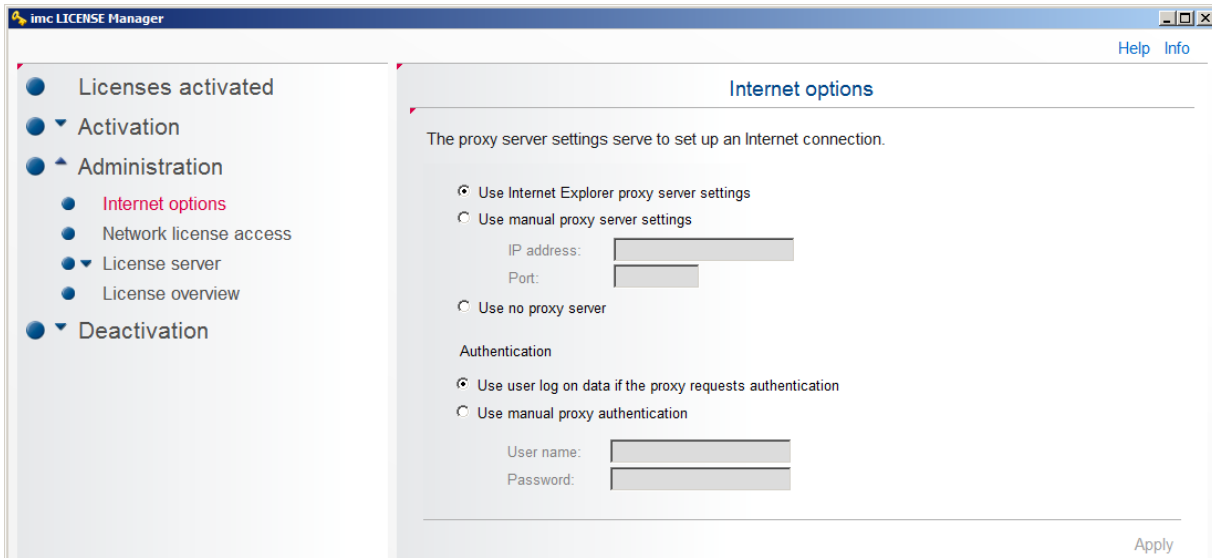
imc LICENSE Manager

Help Info

Licenses activated
Activation
Administration
Internet options
Network license access
License server
License overview
Deactivation

Internet options

The proxy server settings serve to set up an Internet connection.

Use Internet Explorer proxy server settings
Use manual proxy server settings
IP address:
Port:
Use no proxy server

Authentication

Use user log on data if the proxy requests authentication
Use manual proxy authentication
User name:
Password:

Apply